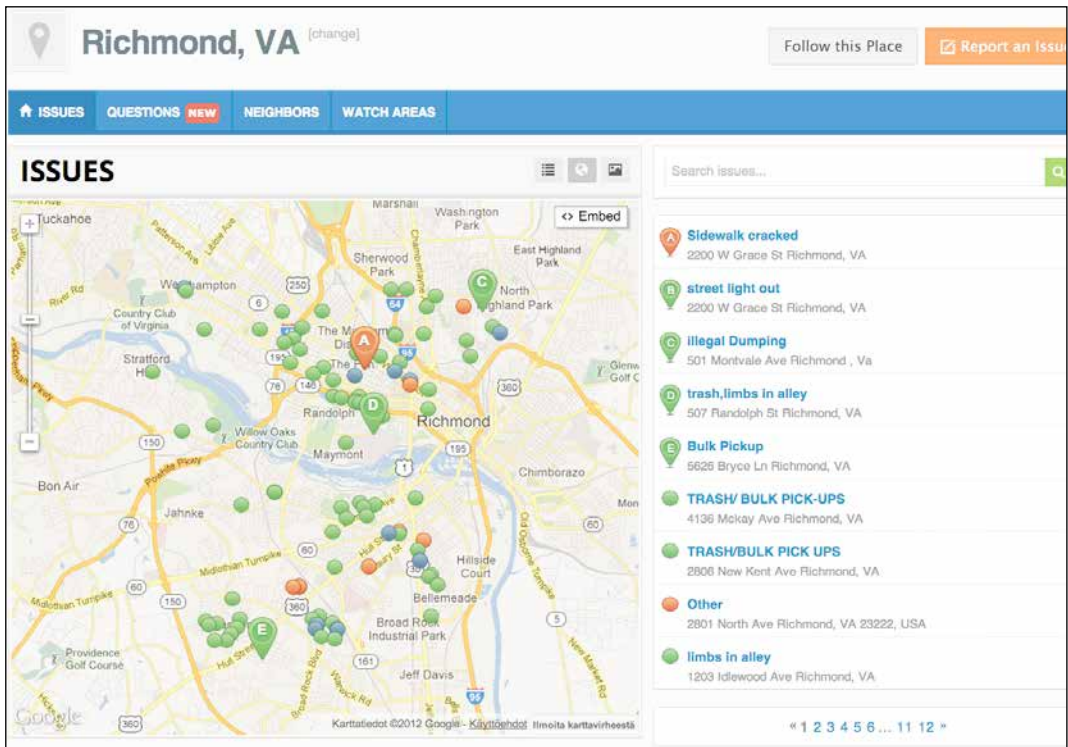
Richmond, VA [change]

Follow this Place

Report an Issu

ISSUES QUESTIONS NEW NEIGHBORS WATCH AREAS

ISSUES

<> Embed

Tuckahoe
Marshall
Washington Park
East Highland Park
Sherwood Park
North Highland Park
Westhampton
River Rd
Country Club of Virginia
The Museum District
Stratford Hills
Randolph
Richmond
Willow Oaks Country Club
Maymont
Glenwood Golf Club
Chimborazo
Bon Air
Jahnke
Hillside Court
Midlothian Turnpike
Bellemeade
Broad Rock Industrial Park
Providence Golf Course
Jeff Davis
Hull Street
Mon

A B C D E

64 95 195 360 150 76 60 1 161 5 6

Google

Karttatiedot ©2012 Google - Käyttöehdot Ilmoita karttavirheestä

Search issues...

Sidewalk cracked
2200 W Grace St Richmond, VA

street light out
2200 W Grace St Richmond, VA

illegal Dumping
501 Montvale Ave Richmond , Va

trash,limbs in alley
507 Randolph St Richmond, VA

Bulk Pickup
5626 Bryce Ln Richmond, VA

TRASH/ BULK PICK-UPS
4136 Mckay Ave Richmond, VA

TRASH/BULK PICK UPS
2806 New Kent Ave Richmond, VA

Other
2801 North Ave Richmond, VA 23222, USA

limbs in alley
1203 Idlewood Ave Richmond, VA

« 1 2 3 4 5 6 ... 11 12 »